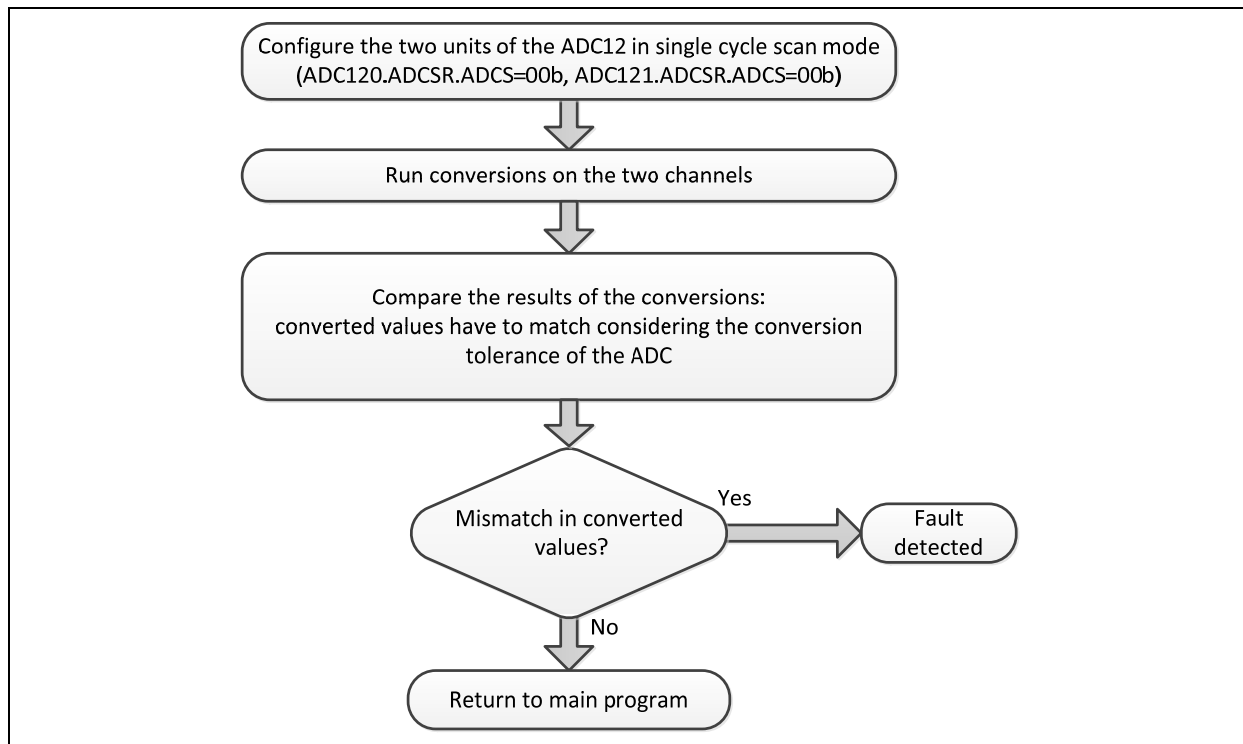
Configure the two units of the ADC12 in single cycle scan mode (ADC120.ADCSR.ADCS=00b, ADC121.ADCSR.ADCS=00b)

Run conversions on the two channels

Compare the results of the conversions: converted values have to match considering the conversion tolerance of the ADC

Mismatch in converted values?

Yes

Fault detected

No

Return to main program